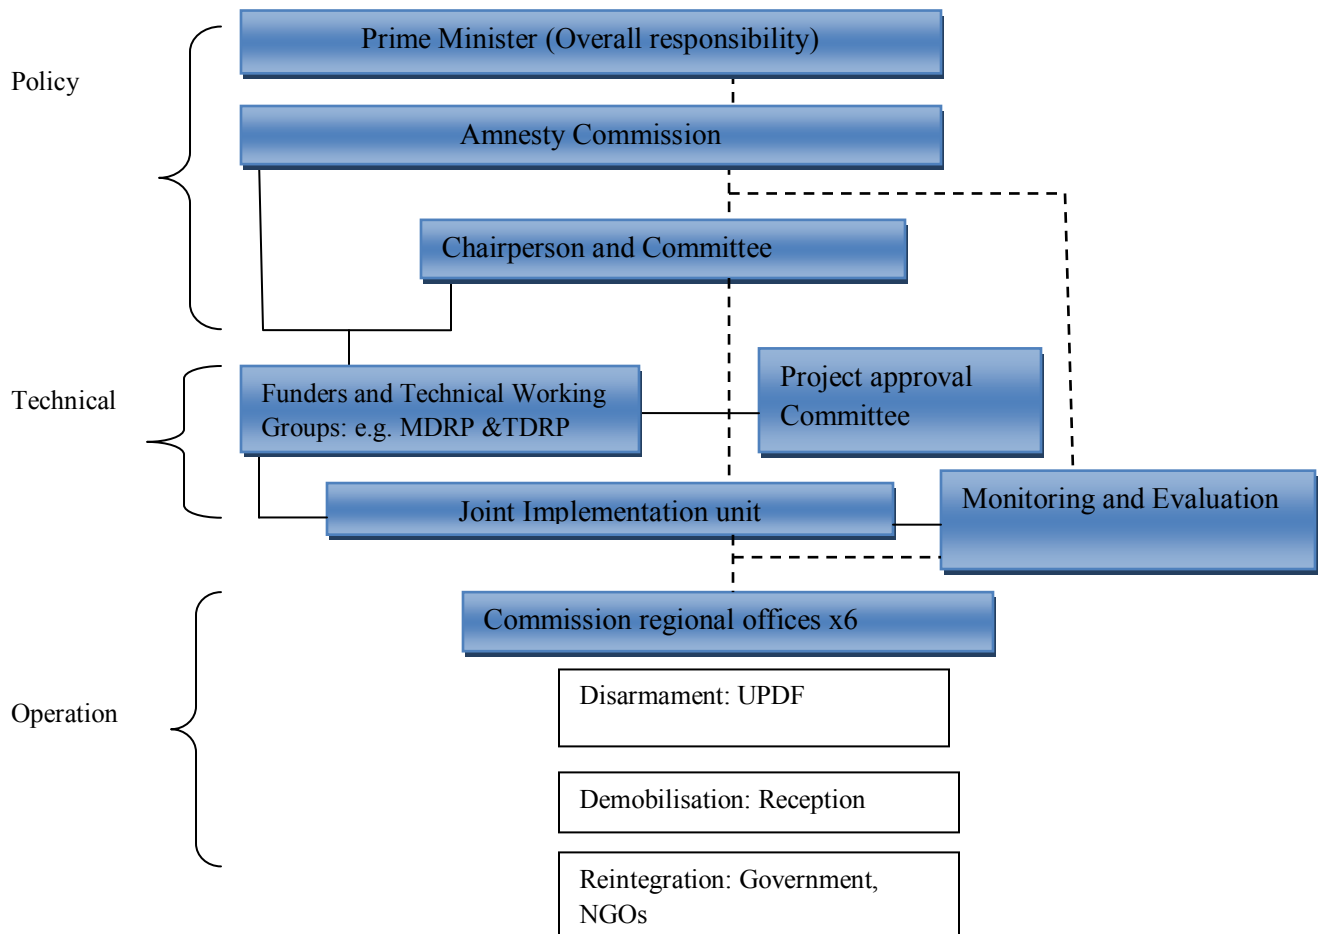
Policy

Prime Minister (Overall responsibility)

Amnesty Commission

Chairperson and Committee

Technical

Funders and Technical Working Groups: e.g. MDRP &TDRP

Project approval Committee

Joint Implementation unit

Monitoring and Evaluation

Operation

Commission regional offices x6

Disarmament: UPDF

Demobilisation: Reception

Reintegration: Government, NGOs